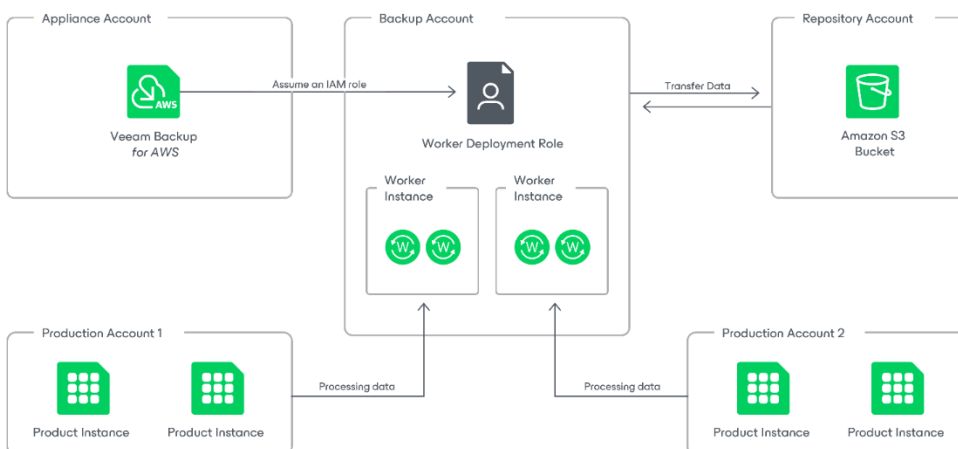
Appliance Account

AWS

Veeam Backup
for AWS

Assume an IAM role

Backup Account

Worker Deployment Role

Worker Instance

W W

Worker Instance

W W

Transfer Data

Repository Account

Amazon S3 Bucket

Production Account 1

Product Instance

Product Instance

Processing data

Processing data

Production Account 2

Product Instance

Product Instance